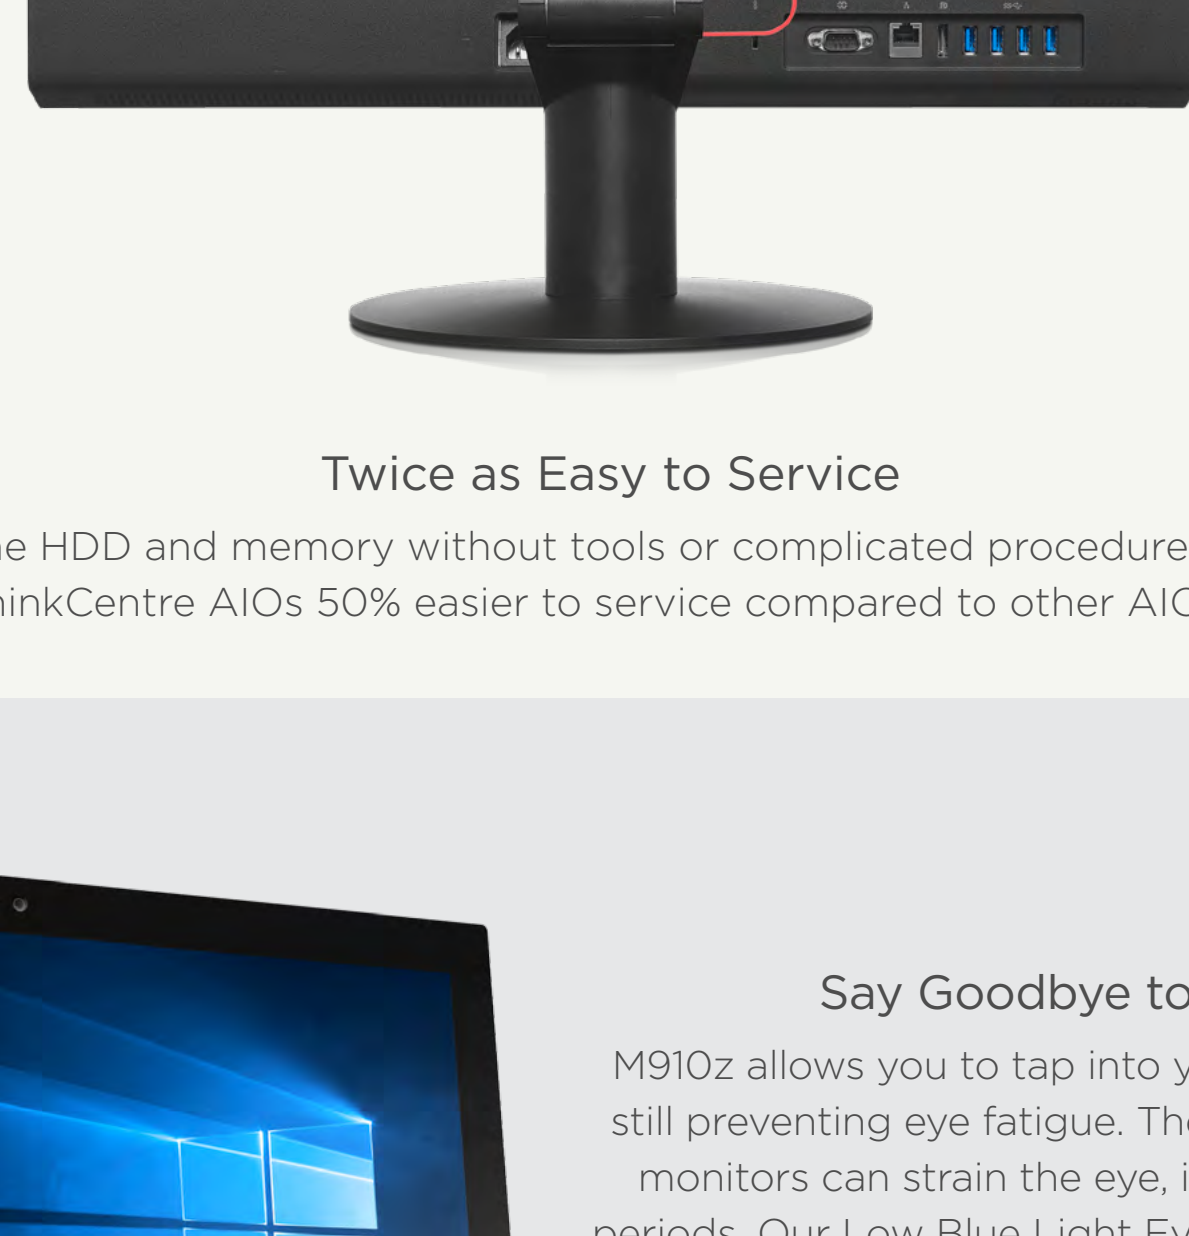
Twice as Easy to Service

e HDD and memory without tools or complicated procedure ninkCentre AIOs 50% easier to service compared to other AI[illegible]

Say Goodbye to

M910z allows you to tap into y still preventing eye fatigue. Th monitors can strain the eye, i periods. Our Low Blue Light Ey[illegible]